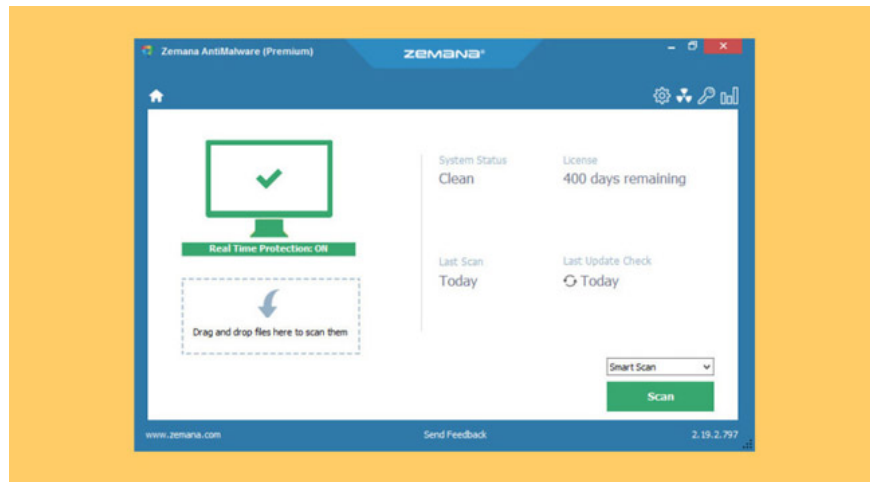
Zemana AntiMalware (Premium)

ZEMANA®

Real Time Protection: ON

Drag and drop files here to scan them

System Status
Clean

License
400 days remaining

Last Scan
Today

Last Update Check
Today

Smart Scan

Scan

www.zemana.com

Send Feedback

2.19.2.797